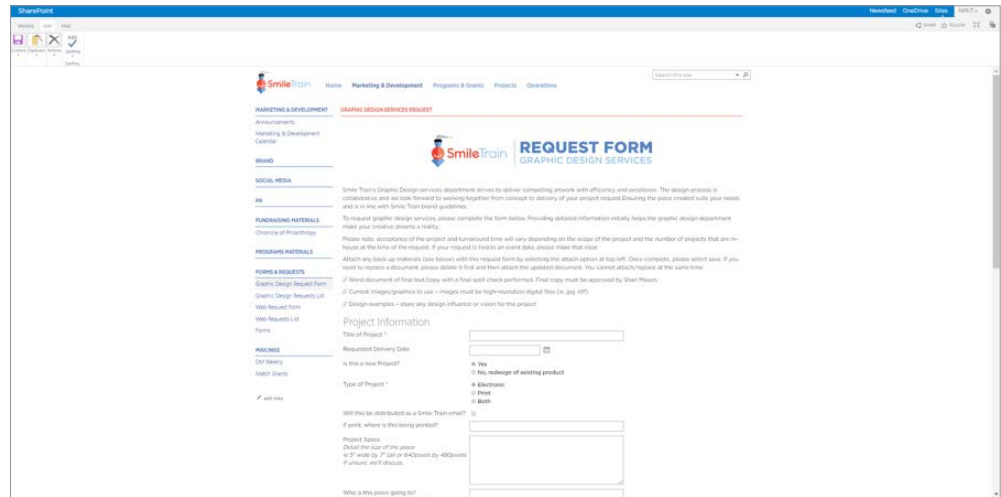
SharePoint

Newsfeed OneDrive Sites NAVIT ⚙

BROWSE EDIT PAGE

SHARE FOLLOW

Commit Clipboard Actions Spelling

Spelling

SmileTrain Home Marketing & Development Programs & Grants Projects Operations

Search this site

MARKETING & DEVELOPMENT
Announcements
Marketing & Development Calendar

BRAND

SOCIAL MEDIA

PR

FUNDRAISING MATERIALS
Chronicle of Philanthropy

PROGRAMS MATERIALS

FORMS & REQUESTS
Graphic Design Request Form
Graphic Design Requests List
Web Request Form
Web Requests List
Forms

MAILINGS
DM Weekly
Match Grants

edit links

GRAPHIC DESIGN SERVICES REQUEST

SmileTrain | REQUEST FORM
GRAPHIC DESIGN SERVICES

Smile Train's Graphic Design services department strives to deliver compelling artwork with efficiency and excellence. The design process is collaborative and we look forward to working together from concept to delivery of your project request Ensuring the piece created suits your needs and is in line with Smile Train brand guidelines.

To request graphic design services, please complete the form below. Providing detailed information initially helps the graphic design department make your creative dreams a reality.

Please note: acceptance of the project and turnaround time will vary depending on the scope of the project and the number of projects that are in-house at the time of the request. If your request is tied to an event date, please make that clear.

Attach any back-up materials (see below) with this request form by selecting the attach option at top left. Once complete, please select save. If you need to replace a document, please delete it first and then attach the updated document. You cannot attach/replace at the same time.

// Word document of final text/copy with a final spell check performed. Final copy must be approved by Shari Mason.

// Current images/graphics to use – images must be high-resolution digital files (ie .jpg .tiff)

// Design examples – share any design influence or vision for the project

Project Information

Title of Project *

Requested Delivery Date

Is this a new Project?
Yes
No, redesign of existing product

Type of Project *
Electronic
Print
Both

Will this be distributed as a Smile Train email?

If print, where is this being printed?

Project Specs
Detail the size of the piece
ie 5" wide by 7" tall or 640pixels by 480pixels
If unsure, we'll discuss.

Who is this piece going to?